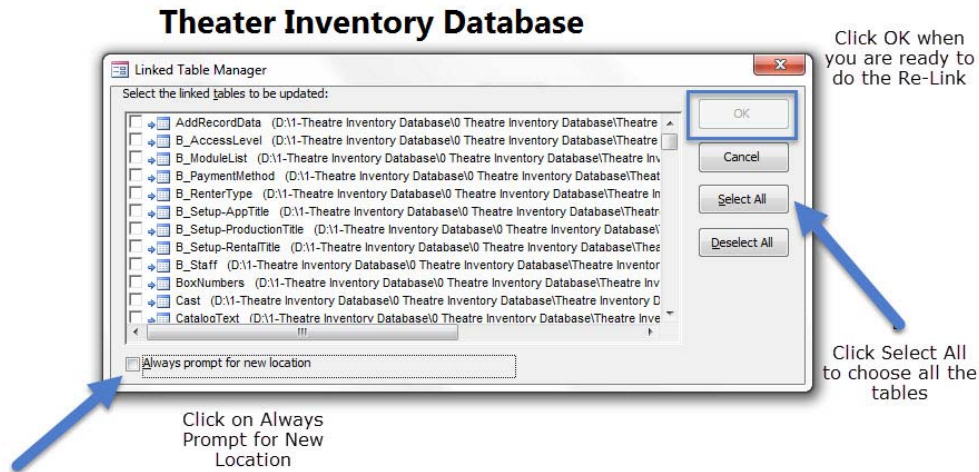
Theater Inventory Database

Linked Table Manager

Select the linked tables to be updated:

AddRecordData (D:\1-Theatre Inventory Database\0 Theatre Inventory Database\Theatre
B_AccessLevel (D:\1-Theatre Inventory Database\0 Theatre Inventory Database\Theatre
B_ModuleList (D:\1-Theatre Inventory Database\0 Theatre Inventory Database\Theatre Inv
B_PaymentMethod (D:\1-Theatre Inventory Database\0 Theatre Inventory Database\Theat
B_RenterType (D:\1-Theatre Inventory Database\0 Theatre Inventory Database\Theatre In
B_Setup-AppTitle (D:\1-Theatre Inventory Database\0 Theatre Inventory Database\Theatr
B_Setup-ProductionTitle (D:\1-Theatre Inventory Database\0 Theatre Inventory Database\
B_Setup-RentalTitle (D:\1-Theatre Inventory Database\0 Theatre Inventory Database\Thea
B_Staff (D:\1-Theatre Inventory Database\0 Theatre Inventory Database\Theatre Inventor
BoxNumbers (D:\1-Theatre Inventory Database\0 Theatre Inventory Database\Theatre Inv
Cast (D:\1-Theatre Inventory Database\0 Theatre Inventory Database\Theatre Inventory D
CatalogText (D:\1-Theatre Inventory Database\0 Theatre Inventory Database\Theatre Inve

Always prompt for new location

OK

Cancel

Select All

Deselect All

Click OK when you are ready to do the Re-Link

Click Select All to choose all the tables

Click on Always Prompt for New Location